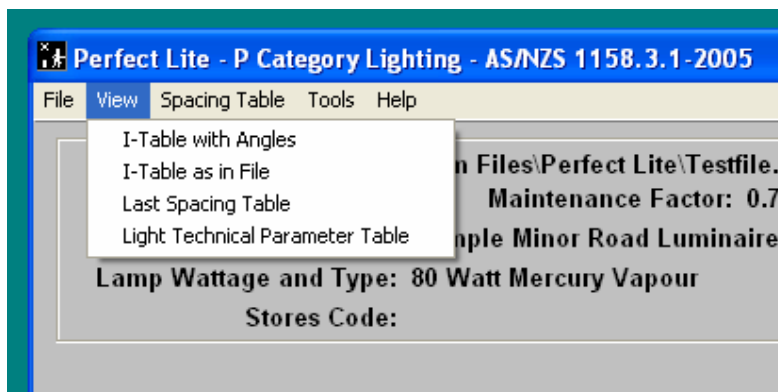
Perfect Lite - P Category Lighting - AS/NZS 1158.3.1-2005

File View Spacing Table Tools Help

I-Table with Angles
I-Table as in File
Last Spacing Table
Light Technical Parameter Table

n Files\Perfect Lite\Testfile.
Maintenance Factor: 0.7
nple Minor Road Luminaire
Lamp Wattage and Type: 80 Watt Mercury Vapour
Stores Code: